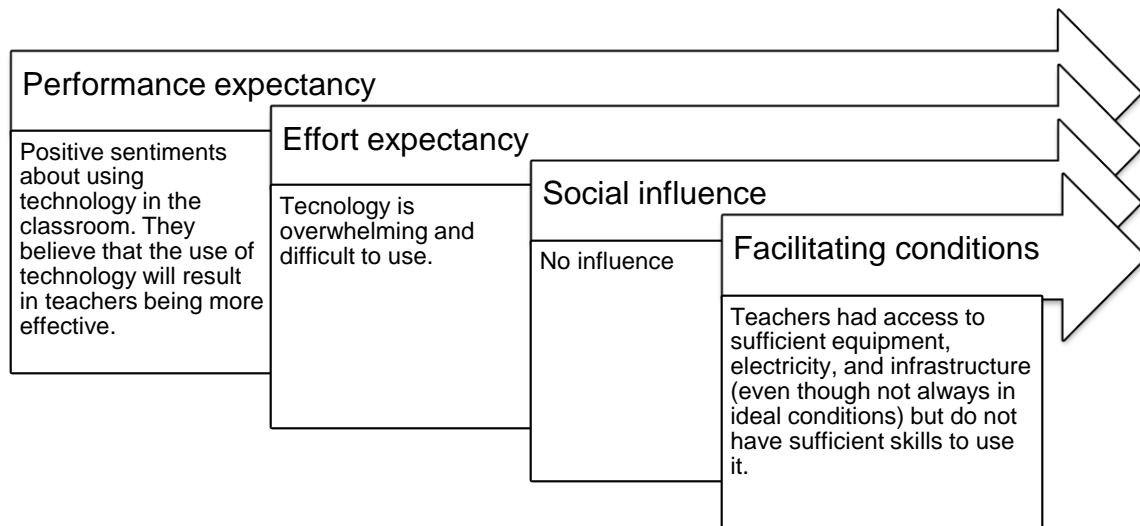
Performance expectancy

Positive sentiments about using technology in the classroom. They believe that the use of technology will result in teachers being more effective.

Effort expectancy

Tecnology is overwhelming and difficult to use.

Social influence

No influence

Facilitating conditions

Teachers had access to sufficient equipment, electricity, and infrastructure (even though not always in ideal conditions) but do not have sufficient skills to use it.